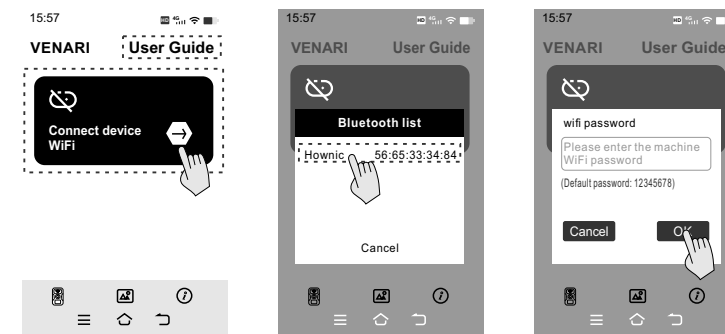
15:57

VENARI User Guide

Connect device WiFi

15:57

VENARI User Guide

Bluetooth list

Hownic 56:65:33:34:84

Cancel

15:57

VENARI User Guide

wifi password

Please enter the machine WiFi password

(Default password: 12345678)

Cancel OK